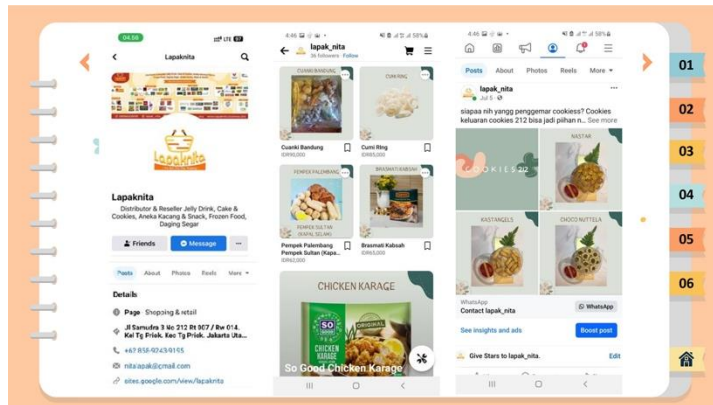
04:56

Lapaknita

Lapaknita

Lapaknita

Distributor & Reseller Jelly Drink, Cake & Cookies, Aneka Kacang & Snack, Frozen Food, Daging Segar

Friends

Message

...

Posts About Photos Reels More

Details

Page · Shopping & retail

Jl Samudra 3 No 212 RT 007 / Rw 014, Kel Tg Priok, Kec Tg Priok, Jakarta Uta...

+62 858-9243-9195

nitalapak@ymail.com

sites.google.com/view/lapaknita

4:46

lapak_nita

36 followers · Follow

CUANKI BDG

CUMI RING

Cuanki Bandung

IDR65,000

Cumi Ring

IDR65,000

PEMPEK PALEMBANG

PEMPEK SULTAN

BRASMATI KABOAH

Pempek Palembang Pempek Sultan (Kapa...

IDR65,000

Brasmati Kaboah

IDR65,000

CHICKEN KARAGE

SO GOOD

CHICKEN KARAGE

ORIGINAL

So Good Chicken Karage

4:46

58%

Posts About Photos Reels More

lapak_nita

Jul 5

siapaa nih yangg penggemar cookies? Cookies keluaran cookies 212 bisa jadi pilihan n... See more

COOKIES 212

NASTAR

KASTANGELS

CHOCO NUTTELA

WhatsApp

Contact lapak_nita

WhatsApp

See insights and ads

Boost post

Give Stars to lapak_nita.

Edit

01

02

03

04

05

06